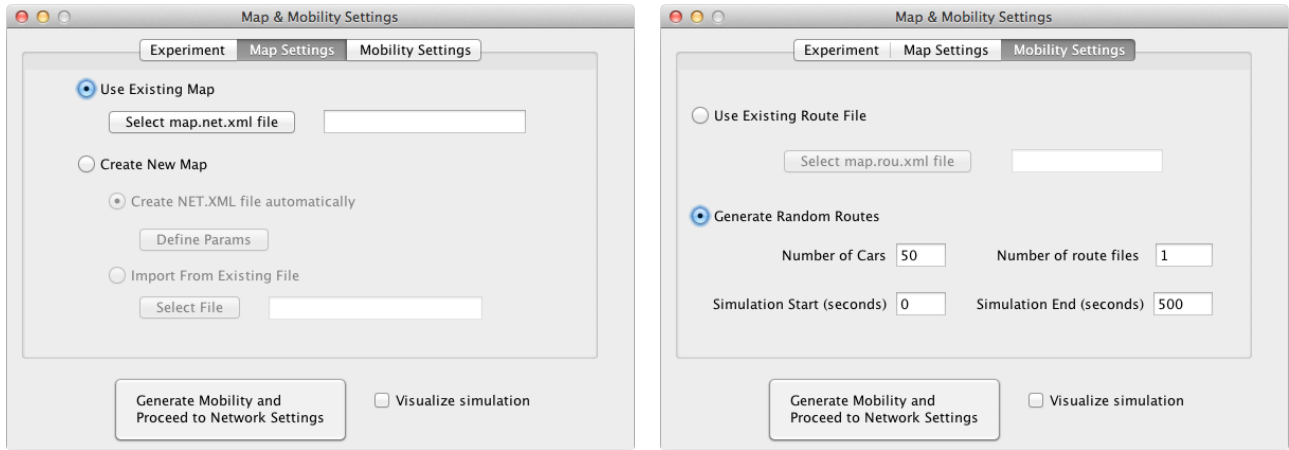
Map & Mobility Settings

Experiment | Map Settings | Mobility Settings

Use Existing Map

Select map.net.xml file

Create New Map

Create NET.XML file automatically

Define Params

Import From Existing File

Select File

Generate Mobility and Proceed to Network Settings

Visualize simulation

Map & Mobility Settings

Experiment | Map Settings | Mobility Settings

Use Existing Route File

Select map.rou.xml file

Generate Random Routes

Number of Cars 50

Number of route files 1

Simulation Start (seconds) 0

Simulation End (seconds) 500

Generate Mobility and Proceed to Network Settings

Visualize simulation